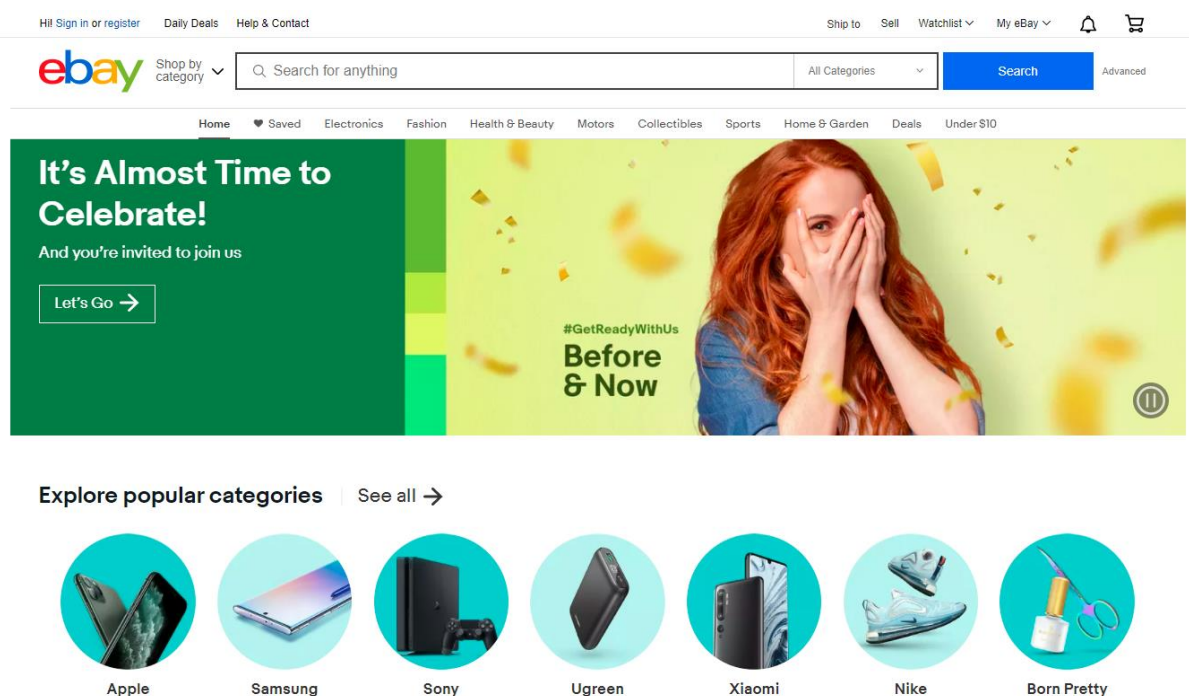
Hi! Sign in or register Daily Deals Help & Contact Ship to Sell Watchlist My eBay

ebay Shop by category Search for anything All Categories Search Advanced

Home Saved Electronics Fashion Health & Beauty Motors Collectibles Sports Home & Garden Deals Under $10

It's Almost Time to Celebrate!

And you're invited to join us

Let's Go →

#GetReadyWithUs

Before & Now

Explore popular categories See all →

Apple Samsung Sony Ugreen Xiaomi Nike Born Pretty